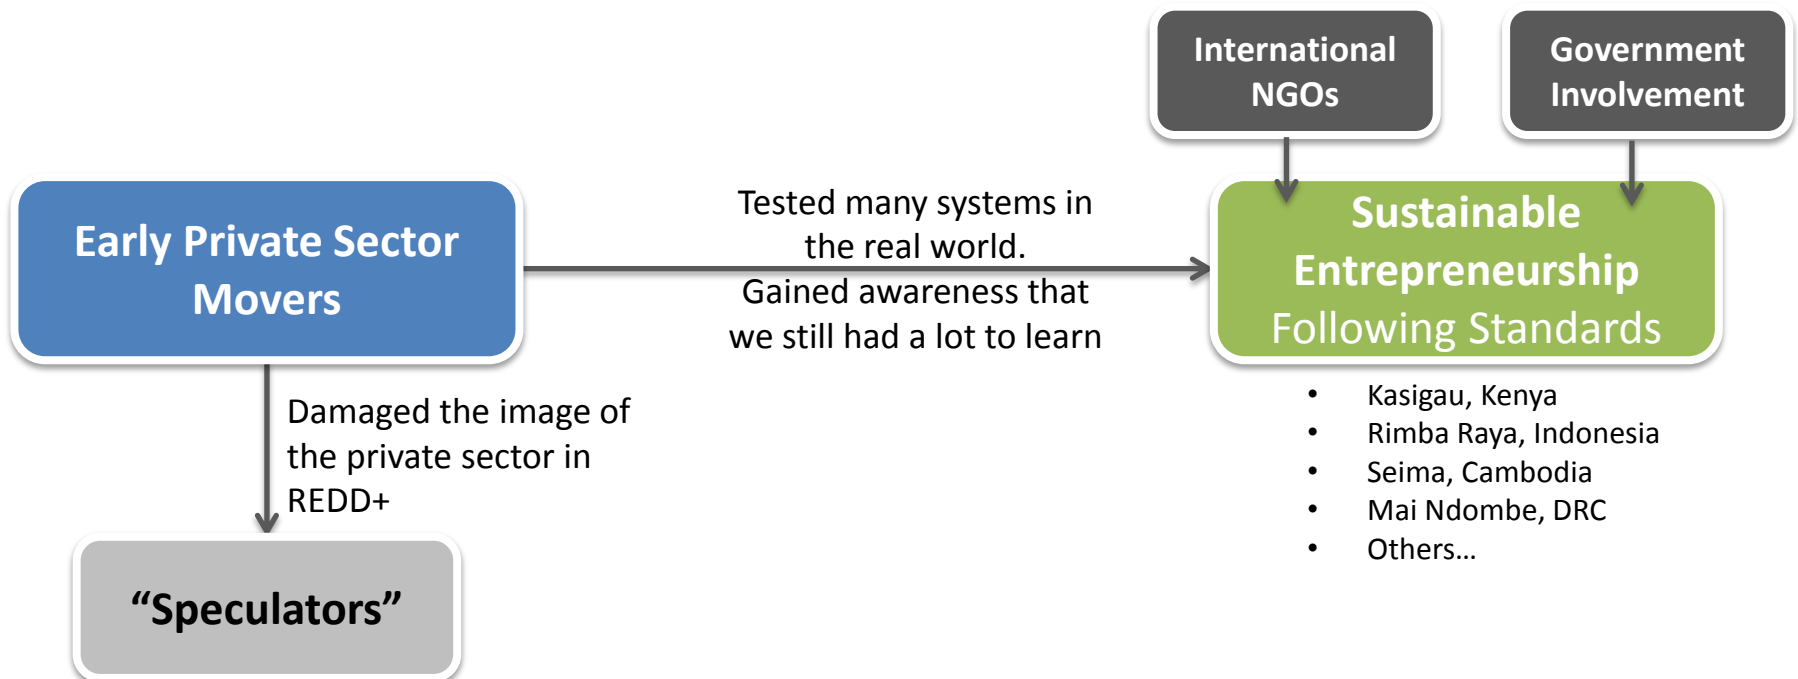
International NGOs

Government Involvement

Early Private Sector Movers

Tested many systems in the real world. Gained awareness that we still had a lot to learn

Sustainable Entrepreneurship Following Standards

- Kasigau, Kenya
- Rimba Raya, Indonesia
- Seima, Cambodia
- Mai Ndombe, DRC
- Others…

Damaged the image of the private sector in REDD+

“Speculators”